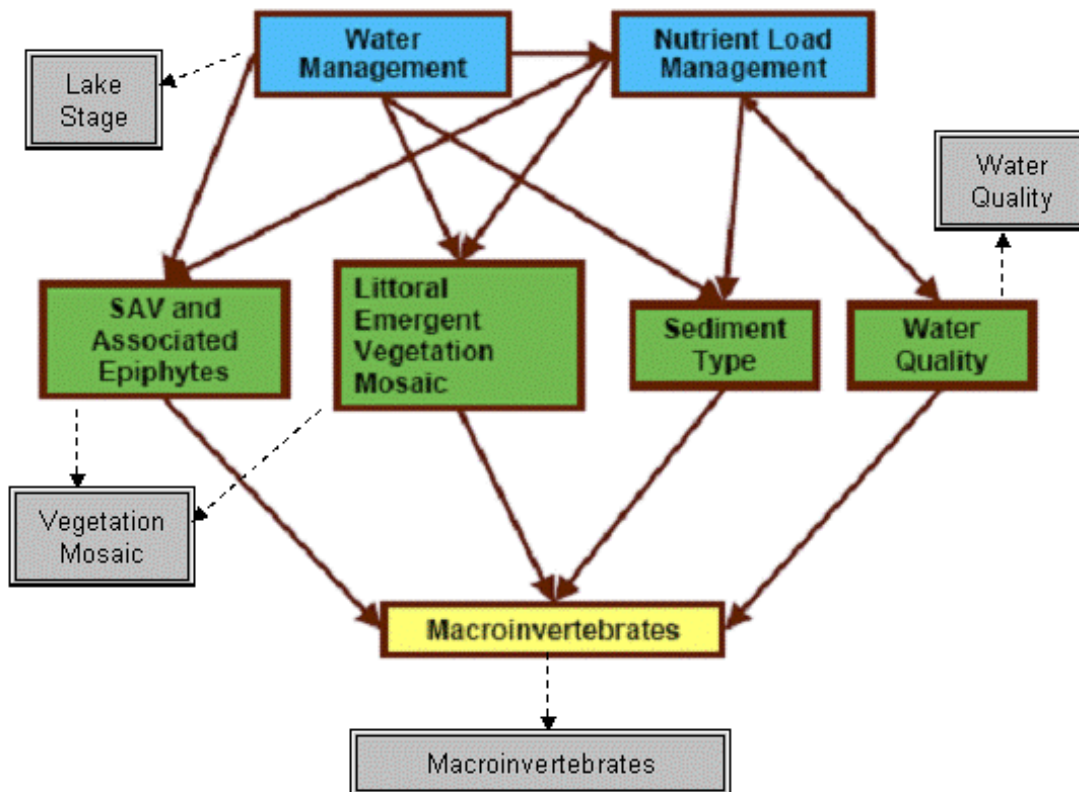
Water Management

Nutrient Load Management

Lake Stage

Water Quality

SAV and Associated Epiphytes

Littoral Emergent Vegetation Mosaic

Sediment Type

Water Quality

Vegetation Mosaic

Macroinvertebrates

Macroinvertebrates